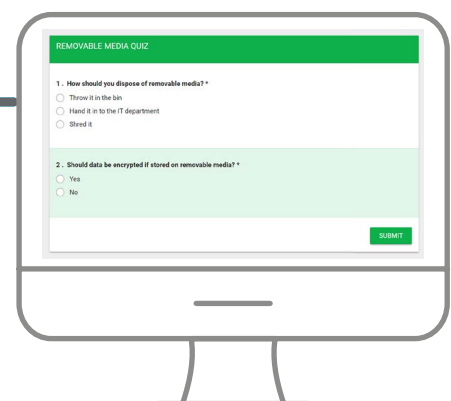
REMOVABLE MEDIA QUIZ

1 . How should you dispose of removable media? *

Throw it in the bin

Hand it in to the IT department

Shred it

2 . Should data be encrypted if stored on removable media? *

Yes

No

SUBMIT